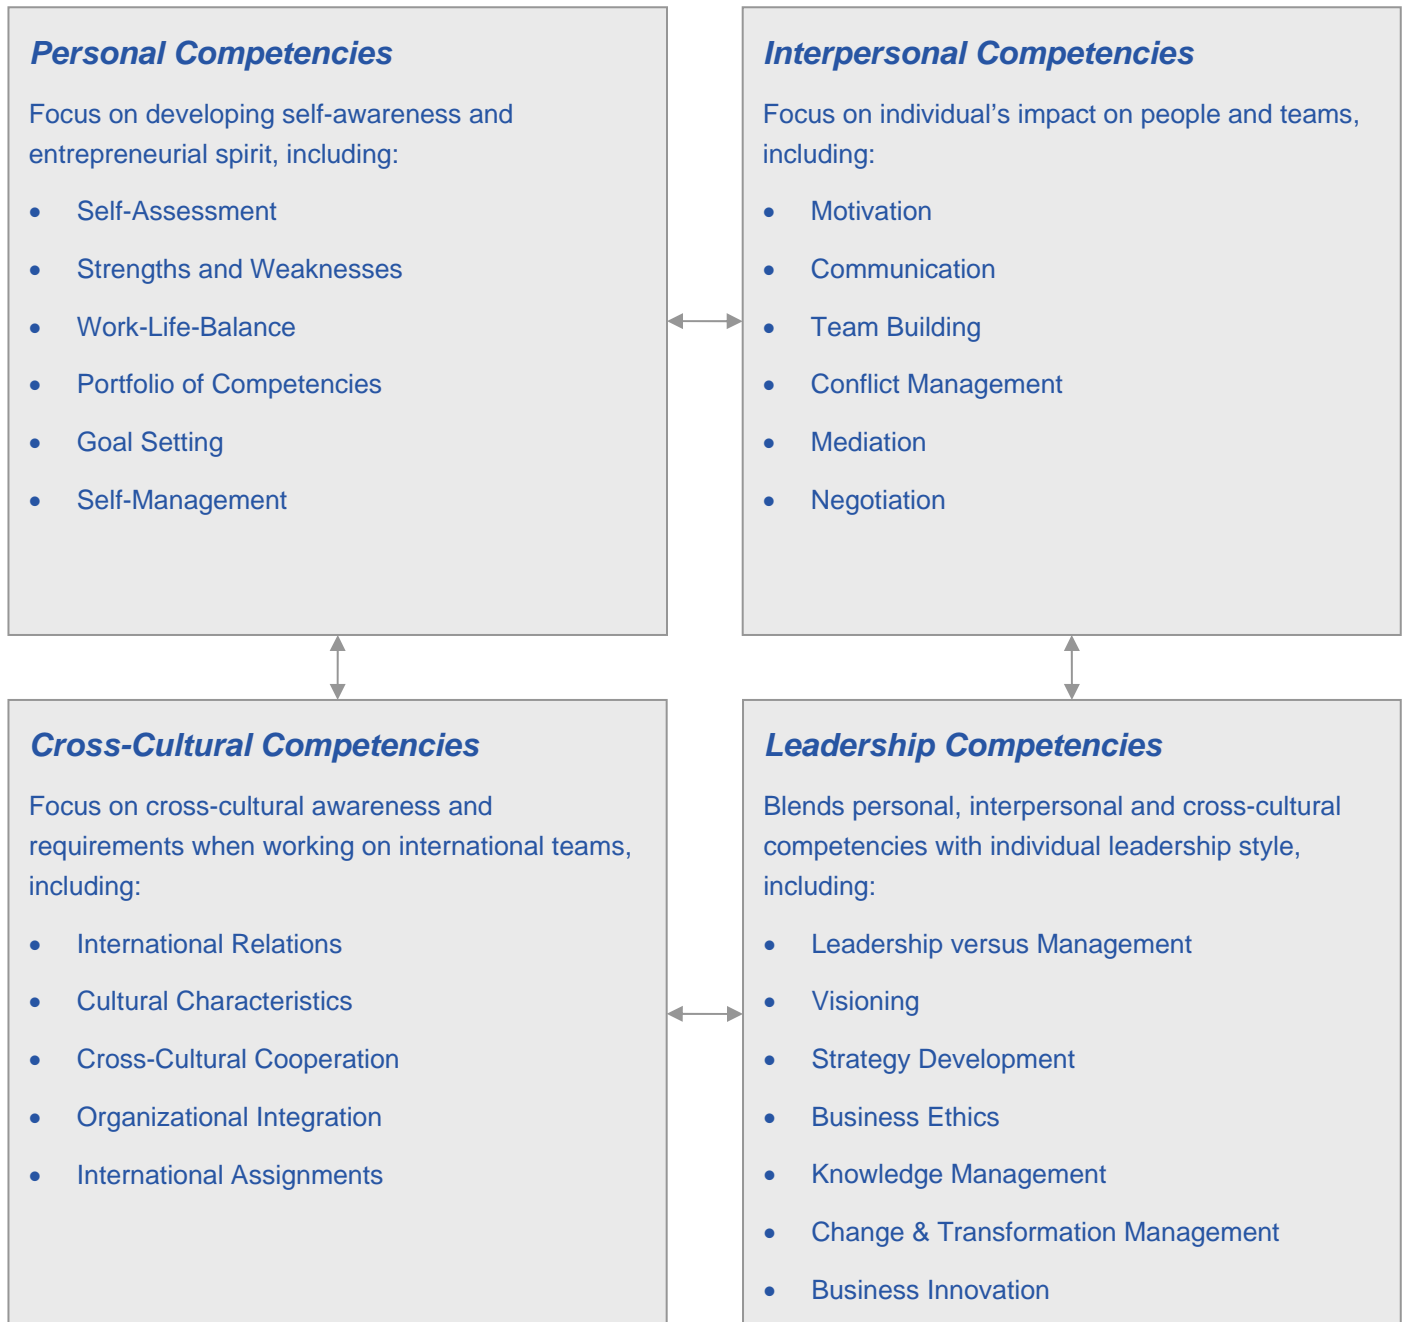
Personal Competencies

Focus on developing self-awareness and entrepreneurial spirit, including:

- Self-Assessment
- Strengths and Weaknesses
- Work-Life-Balance
- Portfolio of Competencies
- Goal Setting
- Self-Management

Interpersonal Competencies

Focus on individual’s impact on people and teams, including:

- Motivation
- Communication
- Team Building
- Conflict Management
- Mediation
- Negotiation

Cross-Cultural Competencies

Focus on cross-cultural awareness and requirements when working on international teams, including:

- International Relations
- Cultural Characteristics
- Cross-Cultural Cooperation
- Organizational Integration
- International Assignments

Leadership Competencies

Blends personal, interpersonal and cross-cultural competencies with individual leadership style, including:

- Leadership versus Management
- Visioning
- Strategy Development
- Business Ethics
- Knowledge Management
- Change & Transformation Management
- Business Innovation